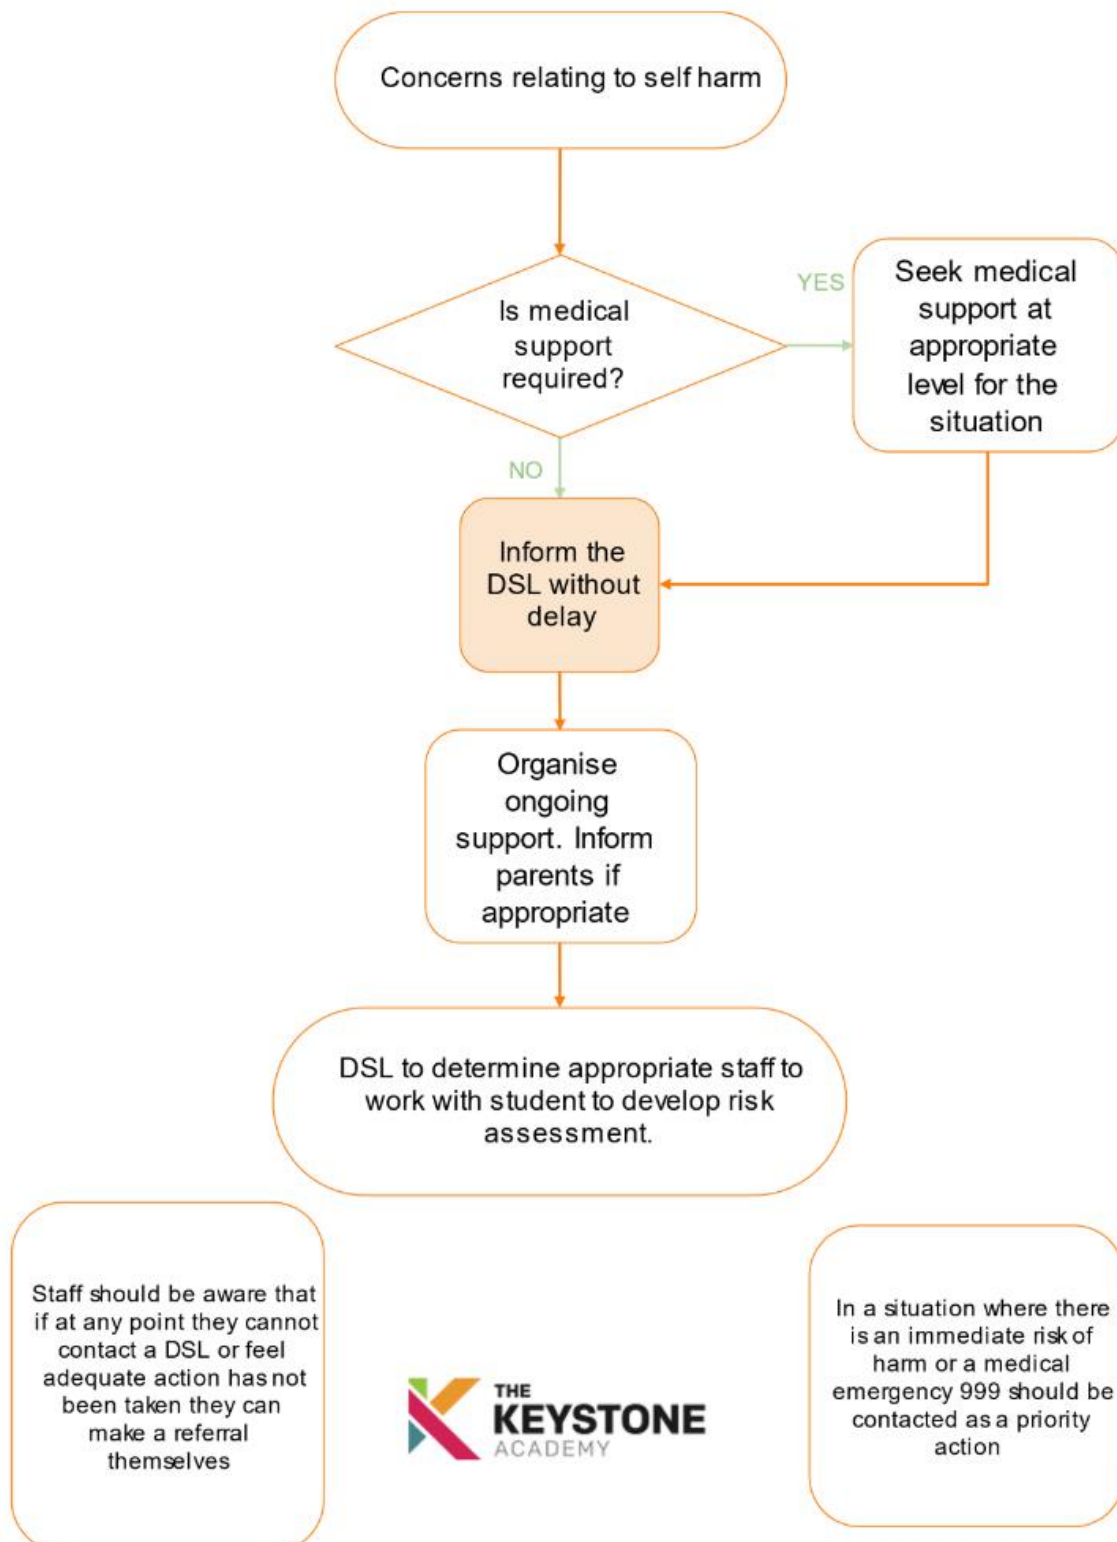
Concerns relating to self harm

Is medical support required?

YES

Seek medical support at appropriate level for the situation

NO

Inform the DSL without delay

Organise ongoing support. Inform parents if appropriate

DSL to determine appropriate staff to work with student to develop risk assessment.

Staff should be aware that if at any point they cannot contact a DSL or feel adequate action has not been taken they can make a referral themselves

THE KEYSTONE ACADEMY

In a situation where there is an immediate risk of harm or a medical emergency 999 should be contacted as a priority action